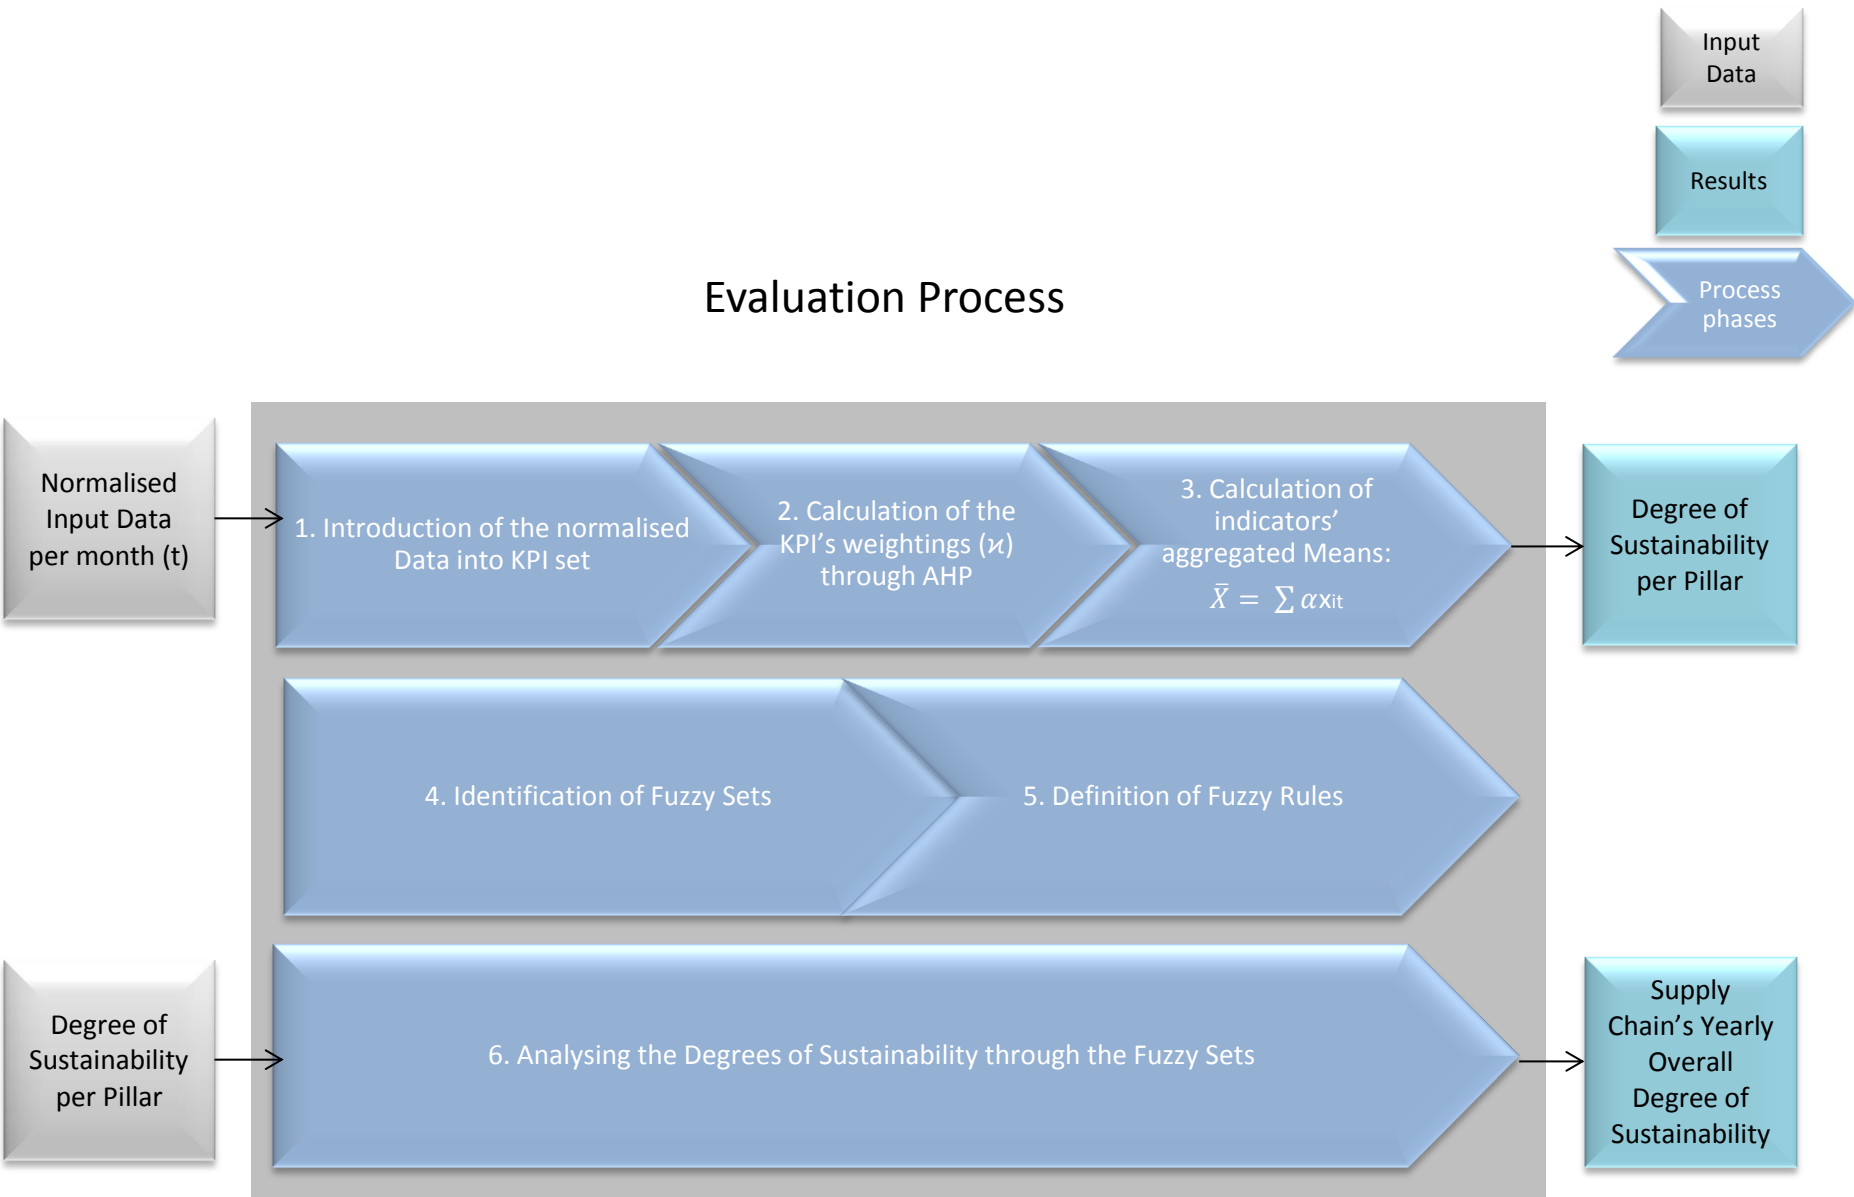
Input Data

Results

Process phases

Evaluation Process

Normalised Input Data per month (t)

1. Introduction of the normalised Data into KPI set

2. Calculation of the KPI's weightings ($\varkappa$) through AHP

3. Calculation of indicators' aggregated Means: $\bar{X} = \sum \alpha x_{it}$

Degree of Sustainability per Pillar

4. Identification of Fuzzy Sets

5. Definition of Fuzzy Rules

Degree of Sustainability per Pillar

6. Analysing the Degrees of Sustainability through the Fuzzy Sets

Supply Chain's Yearly Overall Degree of Sustainability